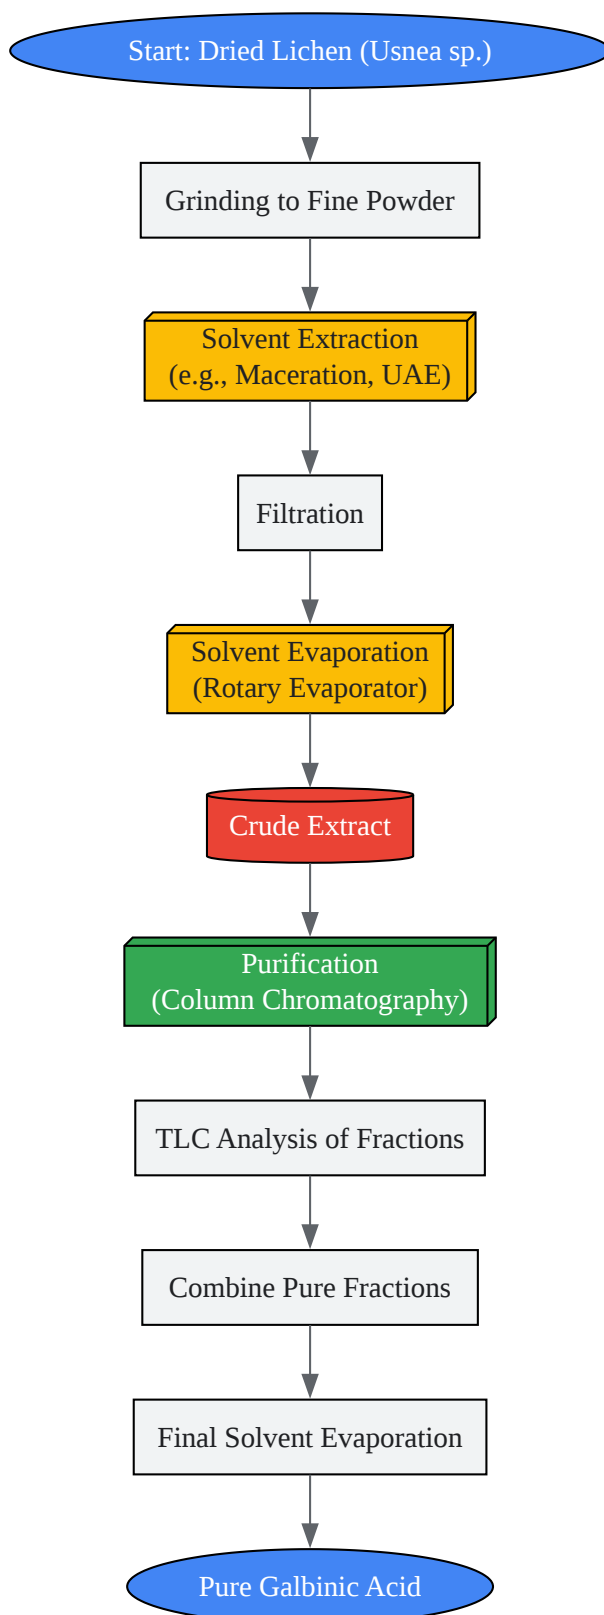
Start: Dried Lichen (Usnea sp.)

Grinding to Fine Powder

Solvent Extraction
(e.g., Maceration, UAE)

Filtration

Solvent Evaporation
(Rotary Evaporator)

Crude Extract

Purification
(Column Chromatography)

TLC Analysis of Fractions

Combine Pure Fractions

Final Solvent Evaporation

Pure Galbinic Acid